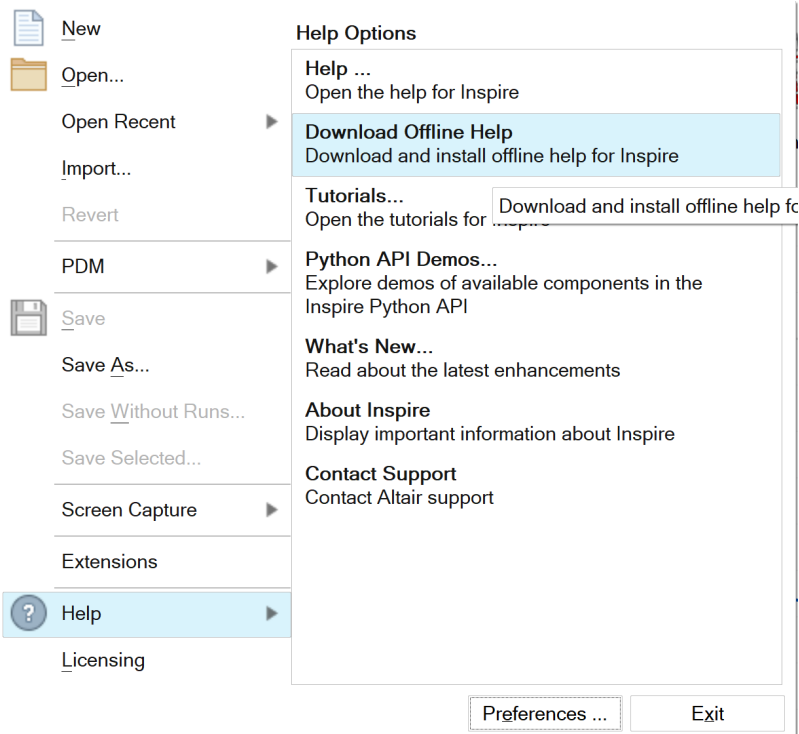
New
Open...
Open Recent
Import...
Revert
PDM
Save
Save As...
Save Without Runs...
Save Selected...
Screen Capture
Extensions
Help
Licensing

Help Options

Help ...
Open the help for Inspire

Download Offline Help
Download and install offline help for Inspire

Tutorials...
Open the tutorials for Inspire

Download and install offline help fo

Python API Demos...
Explore demos of available components in the Inspire Python API

What's New...
Read about the latest enhancements

About Inspire
Display important information about Inspire

Contact Support
Contact Altair support

Preferences ...
Exit